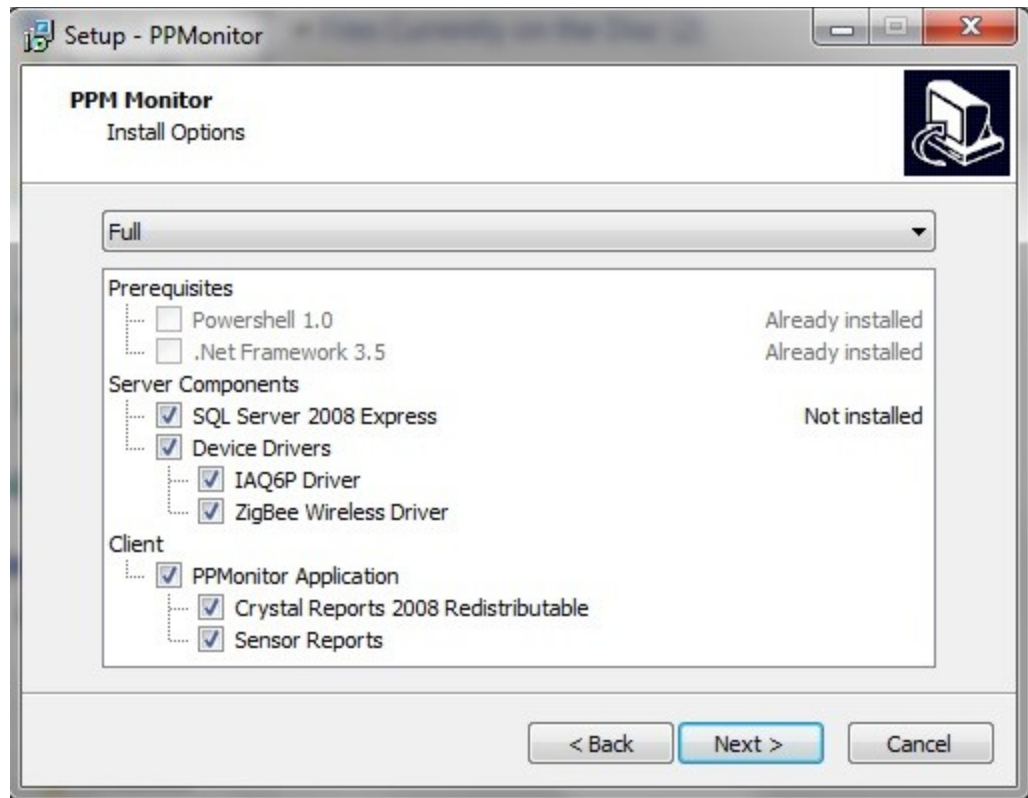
Setup - PPMonitor

PPM Monitor
Install Options

Full

Prerequisites
Powershell 1.0 Already installed
.Net Framework 3.5 Already installed
Server Components
SQL Server 2008 Express Not installed
Device Drivers
IAQ6P Driver
ZigBee Wireless Driver
Client
PPMonitor Application
Crystal Reports 2008 Redistributable
Sensor Reports

< Back
Next >
Cancel